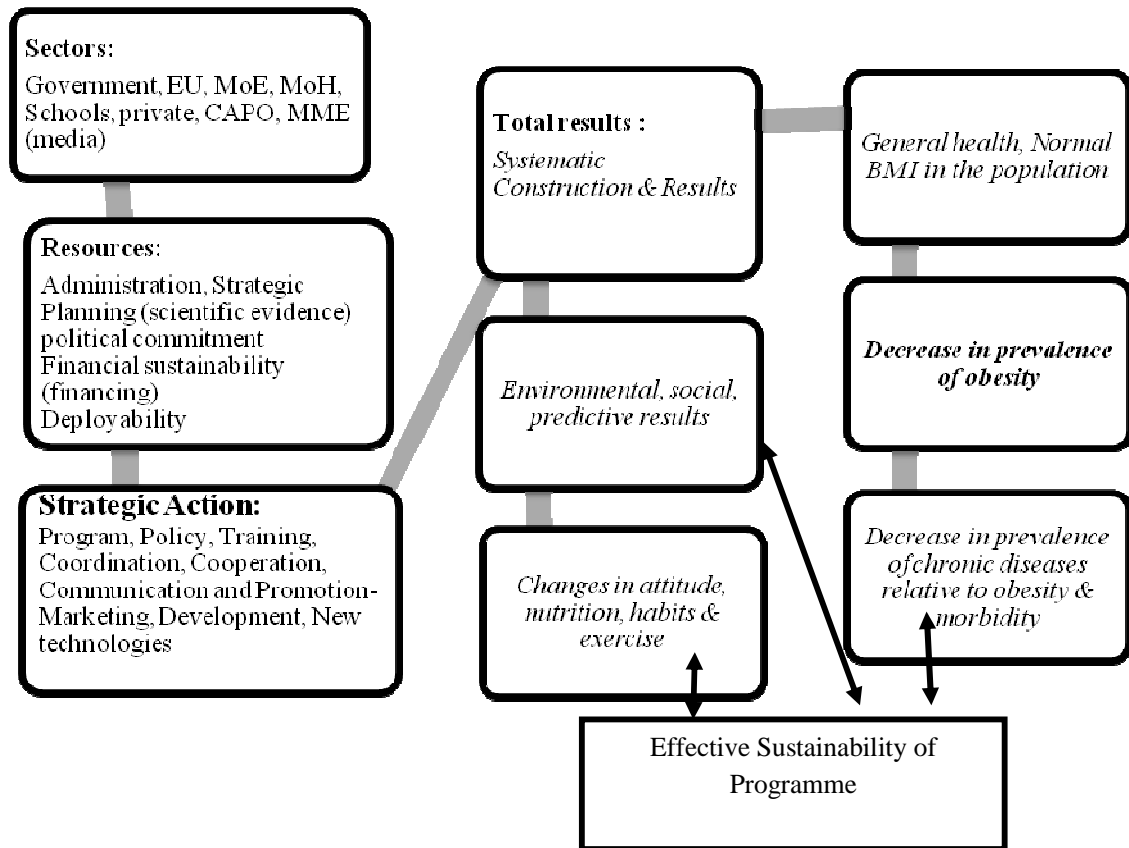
Sectors:
Government, EU, MoE, MoH, Schools, private, CAPO, MME (media)

Resources:
Administration, Strategic Planning (scientific evidence) political commitment Financial sustainability (financing) Deployability

Strategic Action:
Program, Policy, Training, Coordination, Cooperation, Communication and Promotion-Marketing, Development, New technologies

Total results :
Systematic Construction & Results

Environmental, social, predictive results

Changes in attitude, nutrition, habits & exercise

General health, Normal BMI in the population

Decrease in prevalence of obesity

Decrease in prevalence of chronic diseases relative to obesity & morbidity

Effective Sustainability of Programme